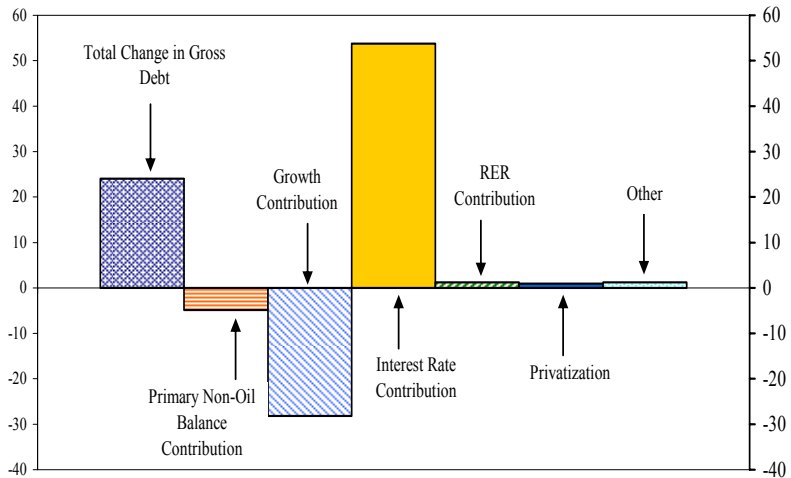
60
50
40
30
20
10
0
-10
-20
-30
-40

60
50
40
30
20
10
0
-10
-20
-30
-40

Total Change in Gross Debt

Primary Non-Oil Balance Contribution

Growth Contribution

Interest Rate Contribution

RER Contribution

Privatization

Other